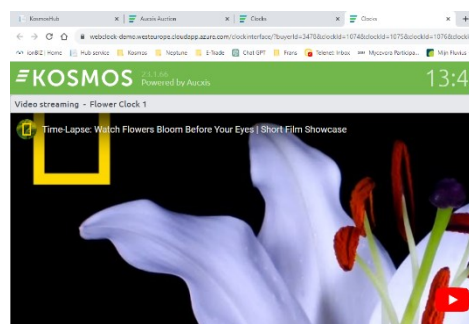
KosmosHub | Aucxis Auction | Clocks | Clocks

webclock-demo.westeurope.cloudapp.azure.com/clockinterface/?buyerId=3478&clockId=1074&clockId=1075&clockId=1076&clockI

IonBIZ | Home | Hub service | Kosmos | Neptune | E-Trade | Chat GPT | Frans | Telenet: Inbox | Mycoveo Participa... | Mijn Fluvius

KOSMOS 2.1.1.66 Powered by Aucxis

13:4

Video streaming - Flower Clock 1

Time-Lapse: Watch Flowers Bloom Before Your Eyes | Short Film Showcase